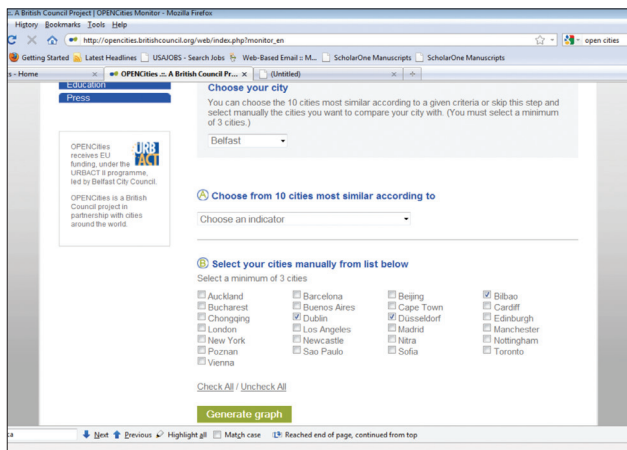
A British Council Project | OPENCities Monitor - Mozilla Firefox

History Bookmarks Tools Help

http://opencities.britishcouncil.org/web/index.php?monitor_en

open cities

Getting Started Latest Headlines USAJOBS - Search Jobs Web-Based Email :: M... ScholarOne Manuscripts ScholarOne Manuscripts

s - Home OPENCities .:. A British Council Pr... (Untitled)

Education

Press

OPENCities receives EU funding, under the URBACT II programme, led by Belfast City Council.

URB ACT

OPENCities is a British Council project in partnership with cities around the world.

Choose your city

You can choose the 10 cities most similar according to a given criteria or skip this step and select manually the cities you want to compare your city with. (You must select a minimum of 3 cities.)

Belfast

A Choose from 10 cities most similar according to

Choose an indicator

B Select your cities manually from list below

Select a minimum of 3 cities

| | | | |
|---|---|---|---|
| Auckland | Barcelona | Beijing | Bilbao |
| Bucharest | Buenos Aires | Cape Town | Cardiff |
| Chongqing | Dublin | Düsseldorf | Edinburgh |
| London | Los Angeles | Madrid | Manchester |
| New York | Newcastle | Nitra | Nottingham |
| Poznan | Sao Paulo | Sofia | Toronto |
| Vienna | | | |

Check All / Uncheck All

Generate graph

ca Next Previous Highlight all Match case Reached end of page, continued from top